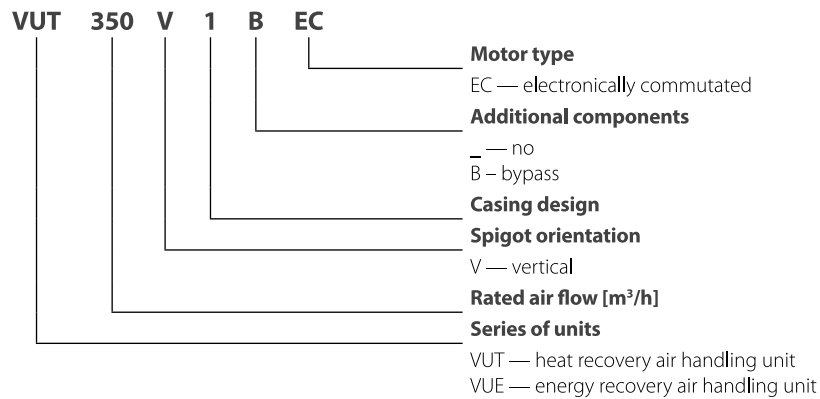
VUT 350 V 1 B EC

Motor type
EC — electronically commutated

Additional components
_ — no
B – bypass

Casing design

Spigot orientation
V — vertical

Rated air flow [m$^3$/h]

Series of units
VUT — heat recovery air handling unit
VUE — energy recovery air handling unit